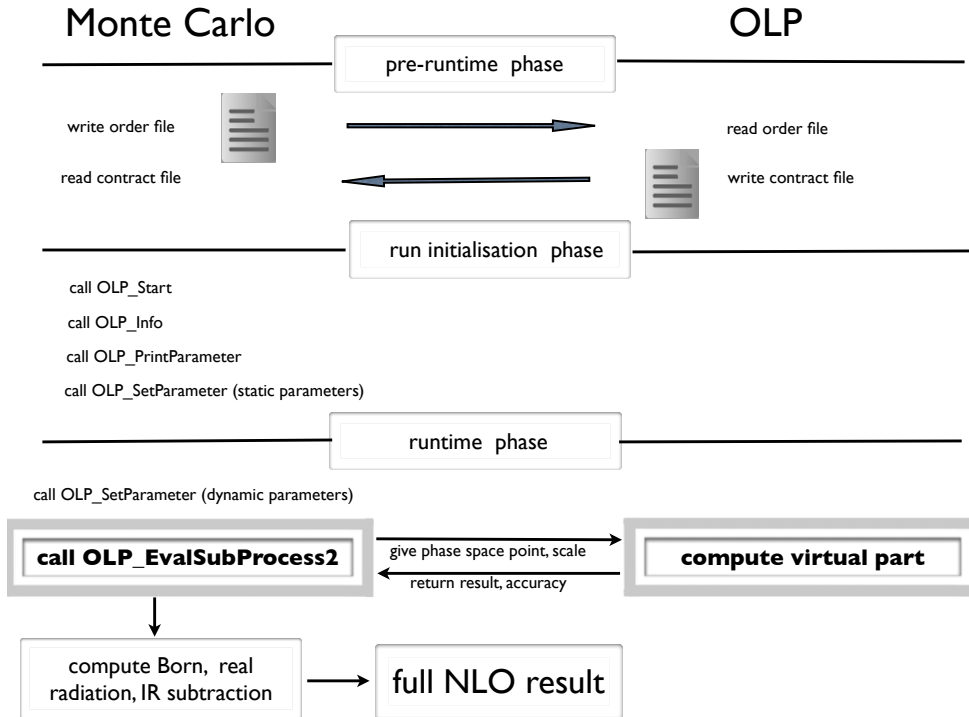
Monte Carlo

OLP

pre-runtime phase

write order file

read order file

read contract file

write contract file

run initialisation phase

call OLP_Start

call OLP_Info

call OLP_PrintParameter

call OLP_SetParameter (static parameters)

runtime phase

call OLP_SetParameter (dynamic parameters)

call OLP_EvalSubProcess2

give phase space point, scale

return result, accuracy

compute virtual part

compute Born, real radiation, IR subtraction

full NLO result